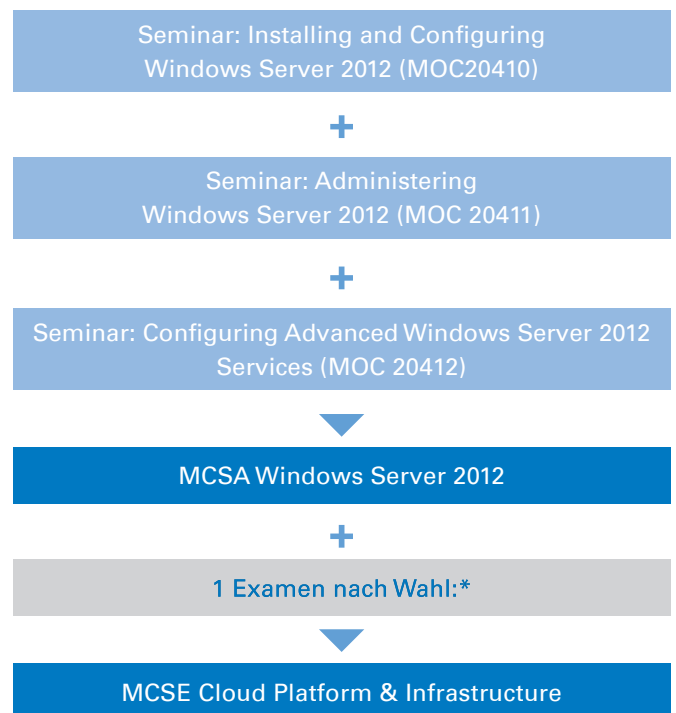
Seminar: Installing and Configuring Windows Server 2012 (MOC20410)

+

Seminar: Administering Windows Server 2012 (MOC 20411)

+

Seminar: Configuring Advanced Windows Server 2012 Services (MOC 20412)

MCSA Windows Server 2012

+

1 Examen nach Wahl:*

MCSE Cloud Platform & Infrastructure